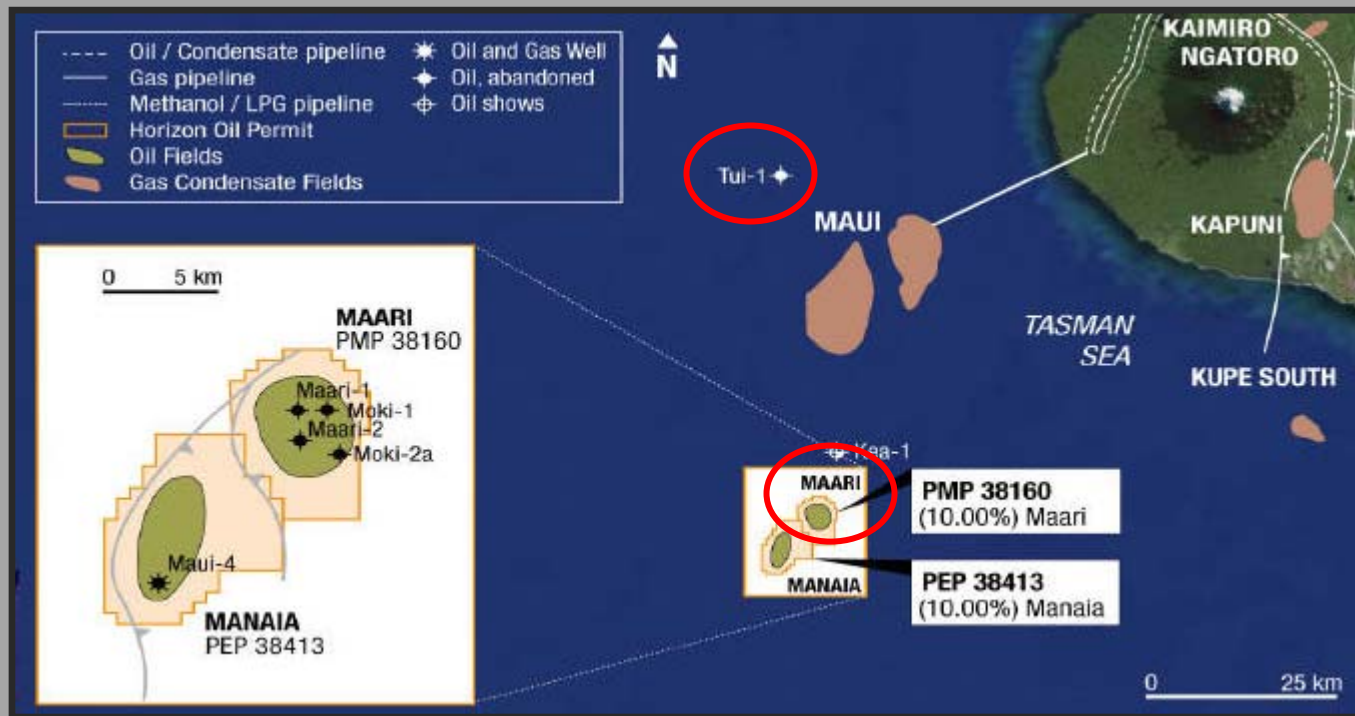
Oil / Condensate pipeline
Gas pipeline
Methanol / LPG pipeline
Horizon Oil Permit
Oil Fields
Gas Condensate Fields
Oil and Gas Well
Oil, abandoned
Oil shows

N

Tui-1

MAUI

KAIMIRO
NGATORO

KAPUNI

TASMAN
SEA

KUPE SOUTH

0 5 km

MAARI
PMP 38160

Maari-1
Moki-1
Maari-2
Moki-2a

Maui-4

MANAIA
PEP 38413

Kea-1

MAARI

MANAIA

PMP 38160
(10.00%) Maari

PEP 38413
(10.00%) Manaia

0 25 km